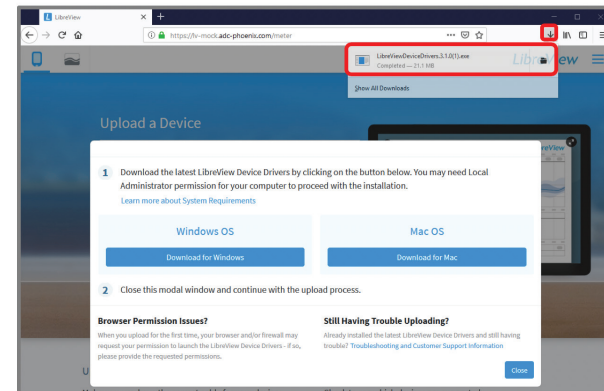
LibreView
https://lv-mock.adc-phoenix.com/meter
LibreViewDeviceDrivers.3.1.0(1).exe
Completed — 21.1 MB
Show All Downloads
LibreView

Upload a Device

1 Download the latest LibreView Device Drivers by clicking on the button below. You may need Local Administrator permission for your computer to proceed with the installation.

Learn more about System Requirements

Windows OS
Download for Windows

Mac OS
Download for Mac

2 Close this modal window and continue with the upload process.

Browser Permission Issues?
When you upload for the first time, your browser and/or firewall may request your permission to launch the LibreView Device Drivers - if so, please provide the requested permissions.

Still Having Trouble Uploading?
Already installed the latest LibreView Device Drivers and still having trouble? Troubleshooting and Customer Support Information

Close